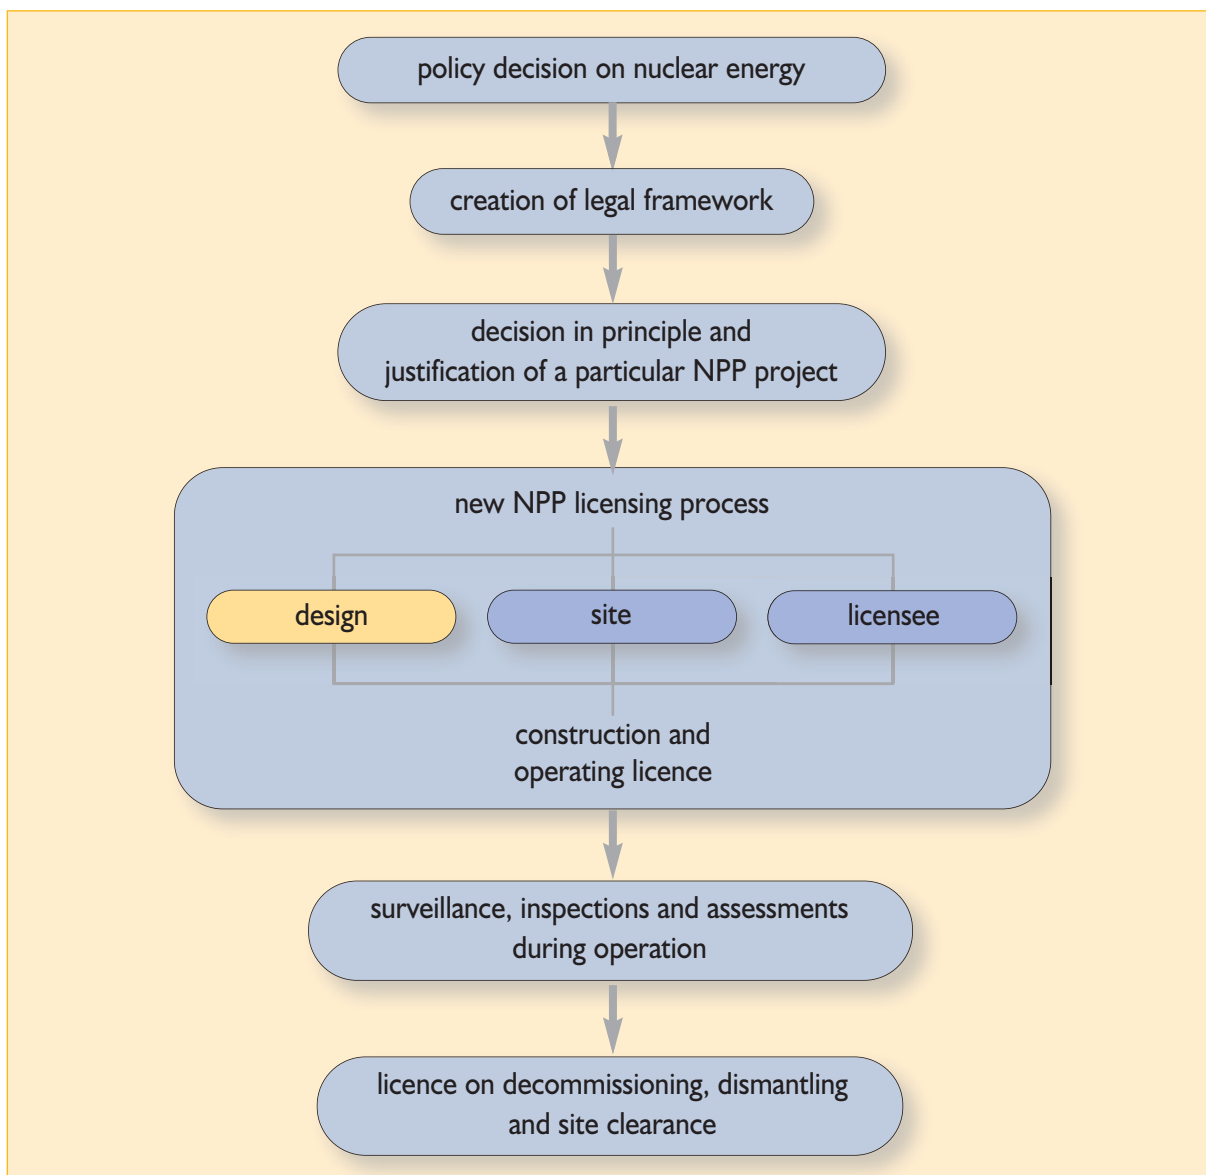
policy decision on nuclear energy

creation of legal framework

decision in principle and justification of a particular NPP project

new NPP licensing process

design

site

licensee

construction and operating licence

surveillance, inspections and assessments during operation

licence on decommissioning, dismantling and site clearance